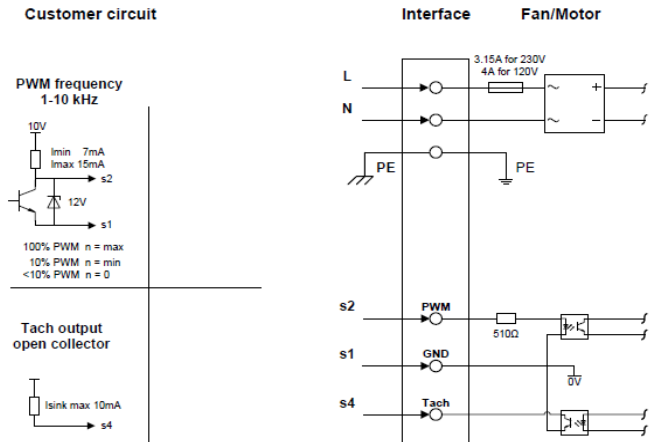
Customer circuit

Interface

Fan/Motor

PWM frequency
1-10 kHz

10V

Imin 7mA
Imax 15mA

s2

12V

s1

100% PWM n = max
10% PWM n = min
<10% PWM n = 0

Tach output
open collector

Isink max 10mA

s4

3.15A for 230V
4A for 120V

L

N

PE

PE

~

~

+

−

s2

PWM

510Ω

s1

GND

0V

s4

Tach